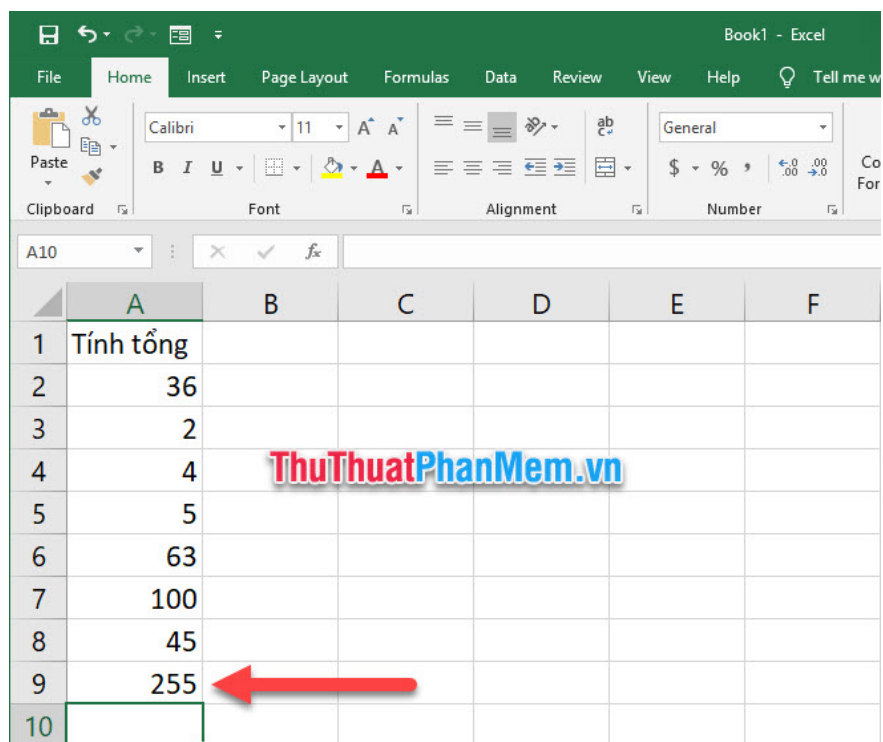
Book1 - Excel

File Home Insert Page Layout Formulas Data Review View Help Tell me w

Paste

Clipboard

Calibri 11 A A

B I U

Font

Alignment

General

$ - % ,

Number

Co For

A10

$f_x$

| | A | B | C | D | E | F |
|---|---|---|---|---|---|---|
| 1 | Tính tổng | | | | | |
| 2 | 36 | | | | | |
| 3 | 2 | | | | | |
| 4 | 4 | | | | | |
| 5 | 5 | | | | | |
| 6 | 63 | | | | | |
| 7 | 100 | | | | | |
| 8 | 45 | | | | | |
| 9 | 255 | | | | | |
| 10 | | | | | | |

ThuThuatPhanMem.vn